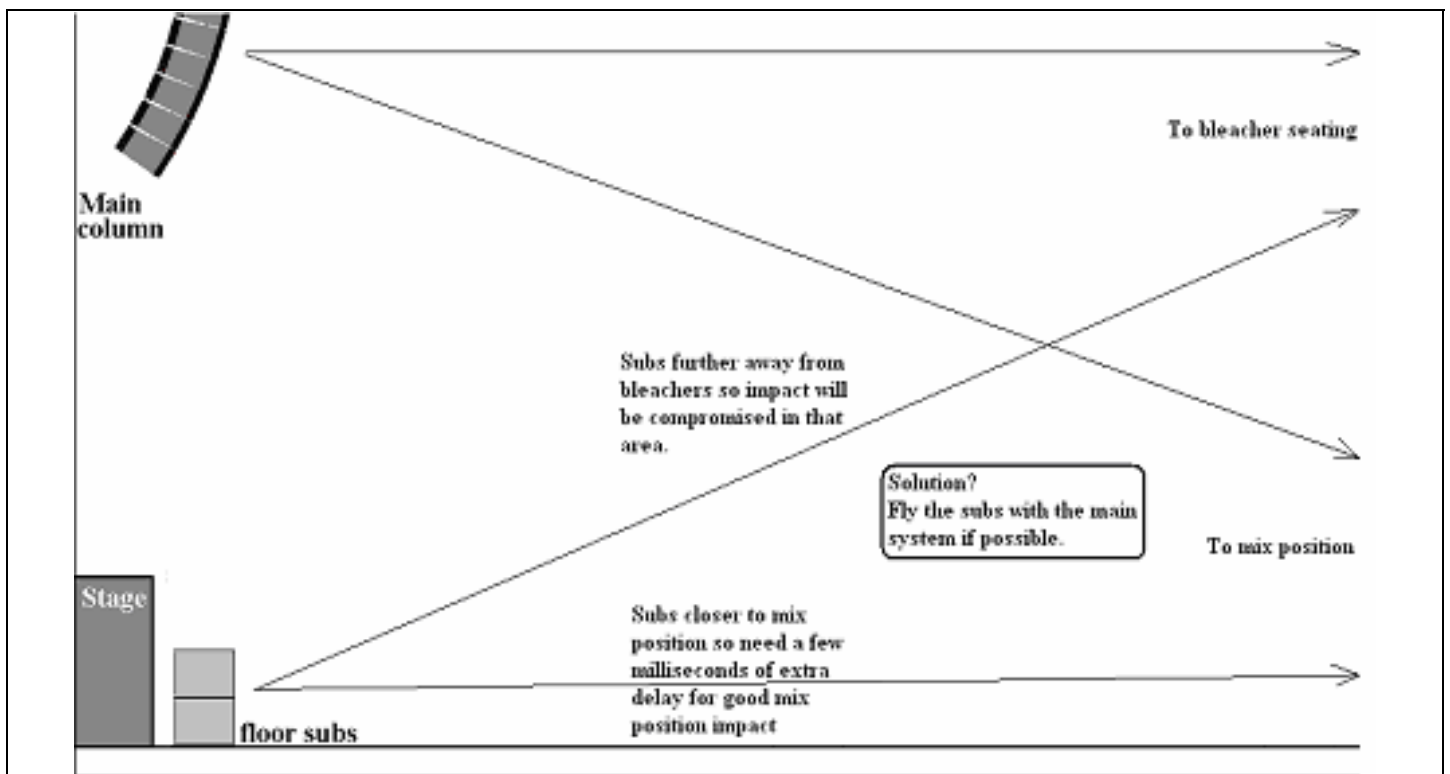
Main column

To bleacher seating

Subs further away from bleachers so impact will be compromised in that area.

Solution?
Fly the subs with the main system if possible.

To mix position

Stage

Subs closer to mix position so need a few milliseconds of extra delay for good mix position impact

floor subs